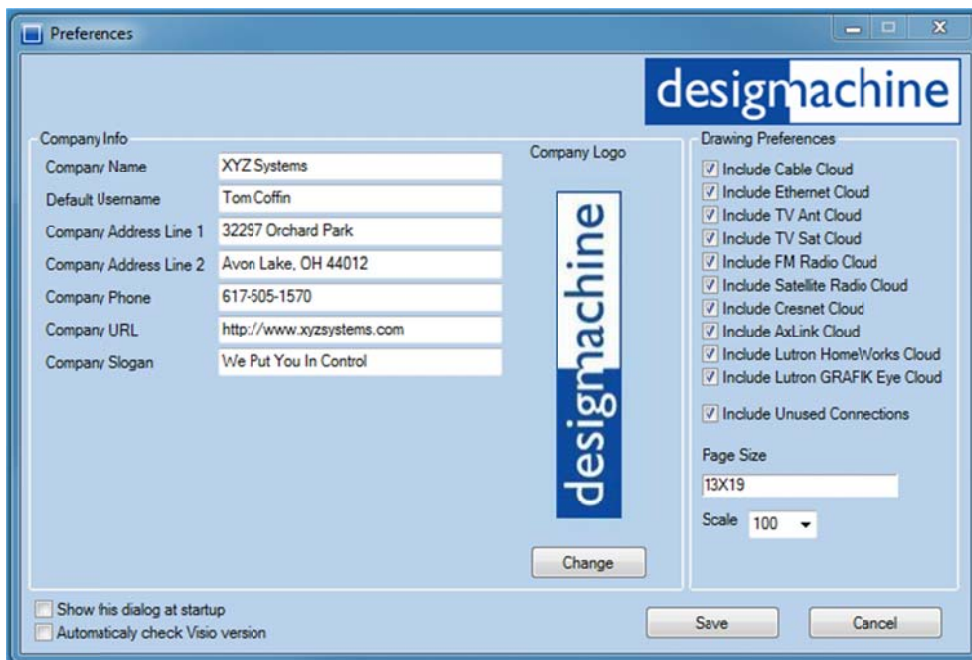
Preferences

designmachine

Company Info

Company Name XYZ Systems

Default Username Tom Coffin

Company Address Line 1 32297 Orchard Park

Company Address Line 2 Avon Lake, OH 44012

Company Phone 617-505-1570

Company URL http://www.xyzsystems.com

Company Slogan We Put You In Control

Company Logo

designmachine

Change

Drawing Preferences

Include Cable Cloud
Include Ethernet Cloud
Include TV Ant Cloud
Include TV Sat Cloud
Include FM Radio Cloud
Include Satellite Radio Cloud
Include Cresnet Cloud
Include AxLink Cloud
Include Lutron HomeWorks Cloud
Include Lutron GRAFIK Eye Cloud

Include Unused Connections

Page Size

13X19

Scale 100

Show his dialog at startup
Automaticaly check Visio version

Save

Cancel